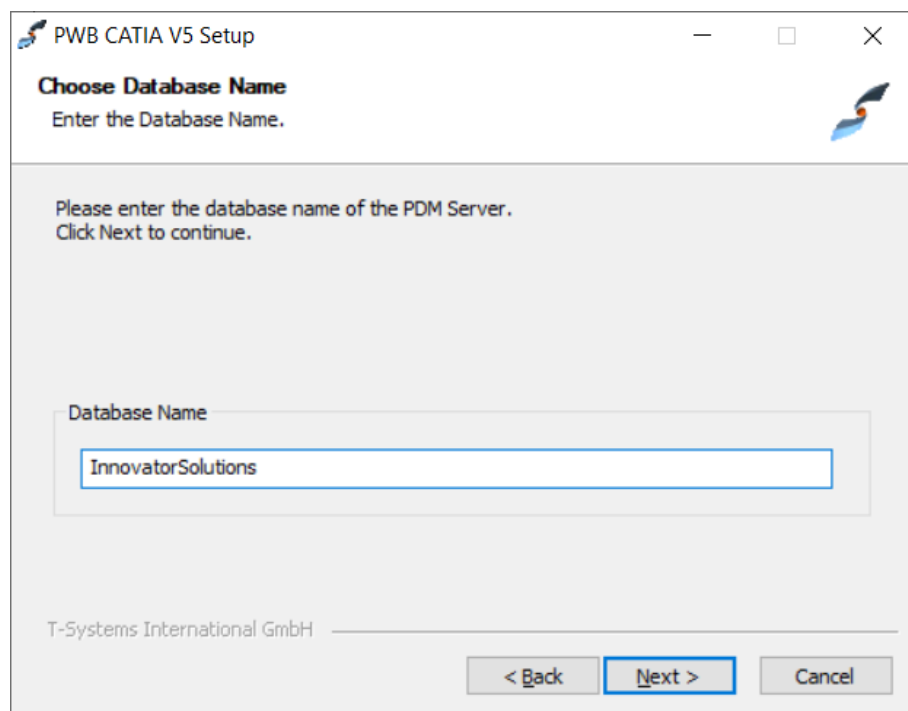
PWB CATIA V5 Setup

Choose Database Name
Enter the Database Name.

Please enter the database name of the PDM Server.
Click Next to continue.

Database Name

InnovatorSolutions

T-Systems International GmbH

< Back

Next >

Cancel